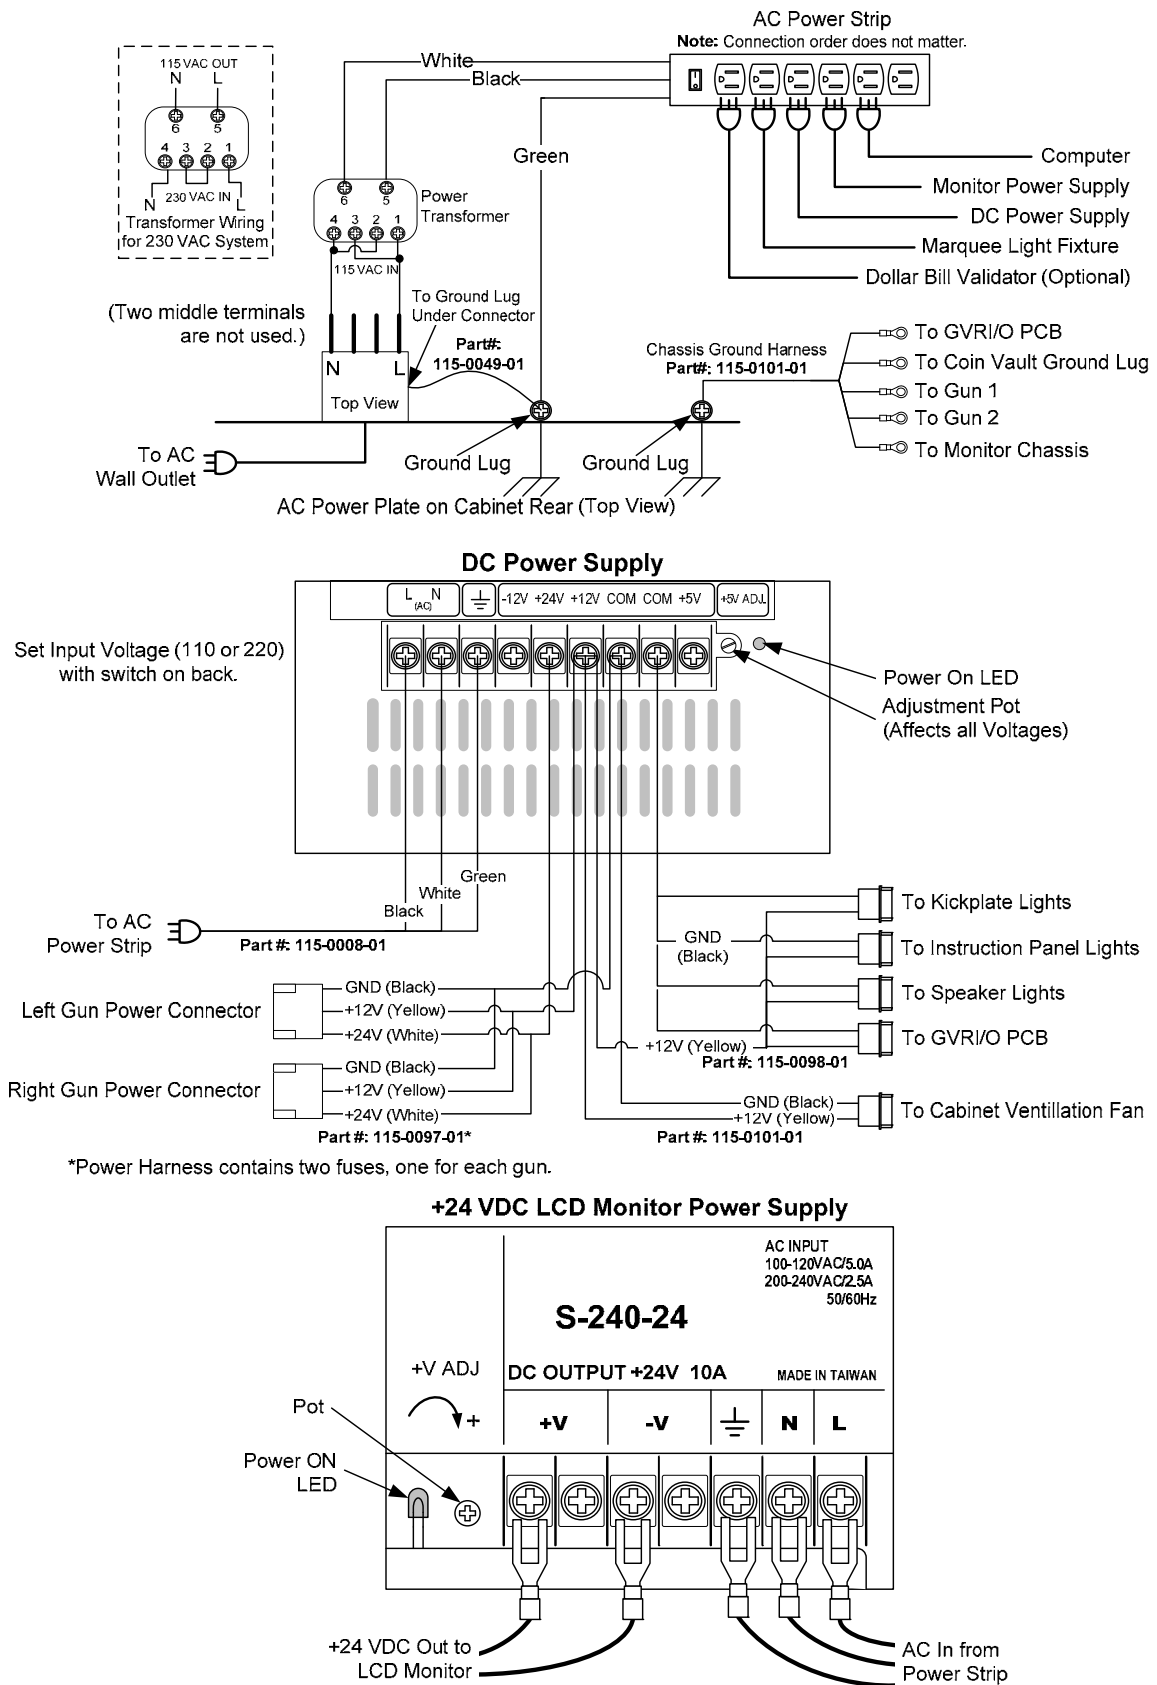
AC Power Strip
Note: Connection order does not matter.

115 VAC OUT
N L
6 5
4 3 2 1
N 230 VAC IN L
Transformer Wiring for 230 VAC System

White
Black
Green

Computer
Monitor Power Supply
DC Power Supply
Marquee Light Fixture
Dollar Bill Validator (Optional)

6 5
Power Transformer
4 3 2 1
115 VAC IN

(Two middle terminals are not used.)

To Ground Lug Under Connector
Part#: 115-0049-01

N L
Top View

Chassis Ground Harness
Part#: 115-0101-01

To GVRI/O PCB
To Coin Vault Ground Lug
To Gun 1
To Gun 2
To Monitor Chassis

To AC Wall Outlet
Ground Lug
Ground Lug
AC Power Plate on Cabinet Rear (Top View)

DC Power Supply

L N (AC)
-12V +24V +12V COM COM +5V
+5V ADJ.

Set Input Voltage (110 or 220) with switch on back.

Power On LED
Adjustment Pot (Affects all Voltages)

Green
White
Black
To AC Power Strip
Part #: 115-0008-01

To Kickplate Lights
GND (Black)
To Instruction Panel Lights
To Speaker Lights
To GVRI/O PCB
+12V (Yellow)
Part #: 115-0098-01

Left Gun Power Connector
GND (Black)
+12V (Yellow)
+24V (White)

Right Gun Power Connector
GND (Black)
+12V (Yellow)
+24V (White)
Part #: 115-0097-01*

GND (Black)
+12V (Yellow)
To Cabinet Ventillation Fan
Part #: 115-0101-01

*Power Harness contains two fuses, one for each gun.

+24 VDC LCD Monitor Power Supply

AC INPUT
100-120VAC/5.0A
200-240VAC/2.5A
50/60Hz

S-240-24

+V ADJ
+
DC OUTPUT +24V 10A
MADE IN TAIWAN
+V -V N L

Pot
Power ON LED

+24 VDC Out to LCD Monitor
AC In from Power Strip